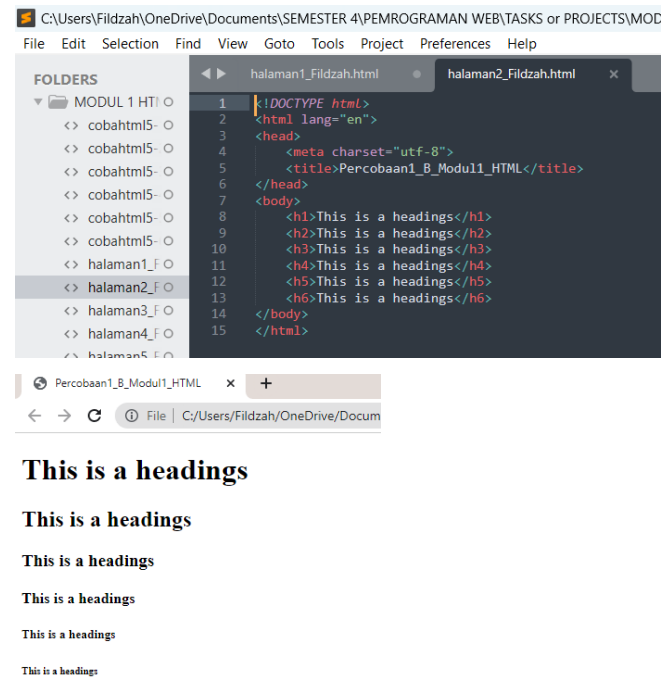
C:\Users\Fildzah\OneDrive\Documents\SEMESTER 4\PEMROGRAMAN WEB\TASKS or PROJECTS\MOD

File Edit Selection Find View Goto Tools Project Preferences Help

FOLDERS

MODUL 1 HT
cobahtml5-
cobahtml5-
cobahtml5-
cobahtml5-
cobahtml5-
cobahtml5-
halaman1_F
halaman2_F
halaman3_F
halaman4_F
halaman5_F

halaman1_Fildzah.html
halaman2_Fildzah.html

1 <!DOCTYPE html>
2 <html lang="en">
3 <head>
4 <meta charset="utf-8">
5 <title>Percobaan1_B_Modul1_HTML</title>
6 </head>
7 <body>
8 <h1>This is a headings</h1>
9 <h2>This is a headings</h2>
10 <h3>This is a headings</h3>
11 <h4>This is a headings</h4>
12 <h5>This is a headings</h5>
13 <h6>This is a headings</h6>
14 </body>
15 </html>

Percobaan1_B_Modul1_HTML

File | C:/Users/Fildzah/OneDrive/Docum

This is a headings

This is a headings

This is a headings

This is a headings

This is a headings

This is a headings